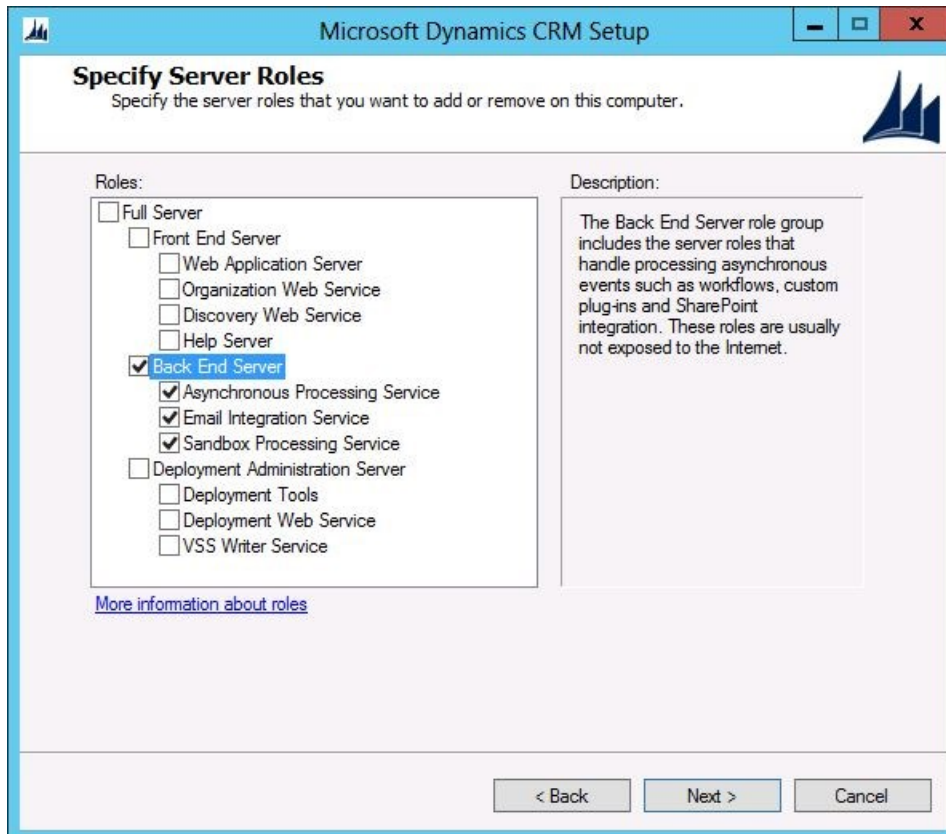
Microsoft Dynamics CRM Setup

Specify Server Roles
Specify the server roles that you want to add or remove on this computer.

Roles:

Full Server
Front End Server
Web Application Server
Organization Web Service
Discovery Web Service
Help Server
Back End Server
Asynchronous Processing Service
Email Integration Service
Sandbox Processing Service
Deployment Administration Server
Deployment Tools
Deployment Web Service
VSS Writer Service

Description:

The Back End Server role group includes the server roles that handle processing asynchronous events such as workflows, custom plug-ins and SharePoint integration. These roles are usually not exposed to the Internet.

More information about roles

< Back
Next >
Cancel